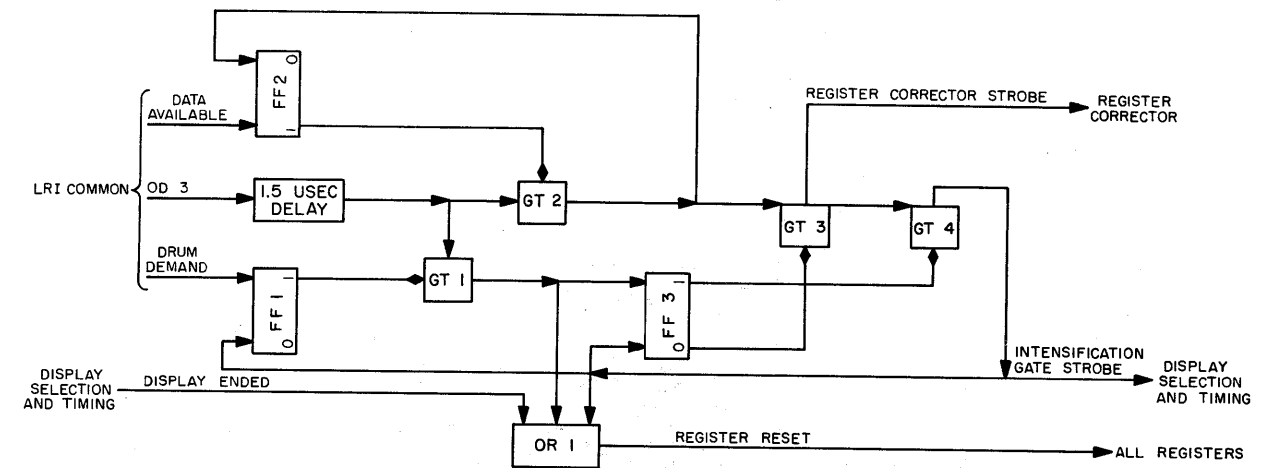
FF 2
0
1
DATA AVAILABLE
REGISTER CORRECTOR STROBE
REGISTER CORRECTOR
LRI COMMON
OD 3
1.5 USEC DELAY
GT 2
GT 3
GT 4
DRUM DEMAND
GT 1
FF 1
1
0
FF 3
1
0
INTENSIFICATION GATE STROBE
DISPLAY SELECTION AND TIMING
DISPLAY SELECTION AND TIMING
DISPLAY ENDED
OR 1
REGISTER RESET
ALL REGISTERS